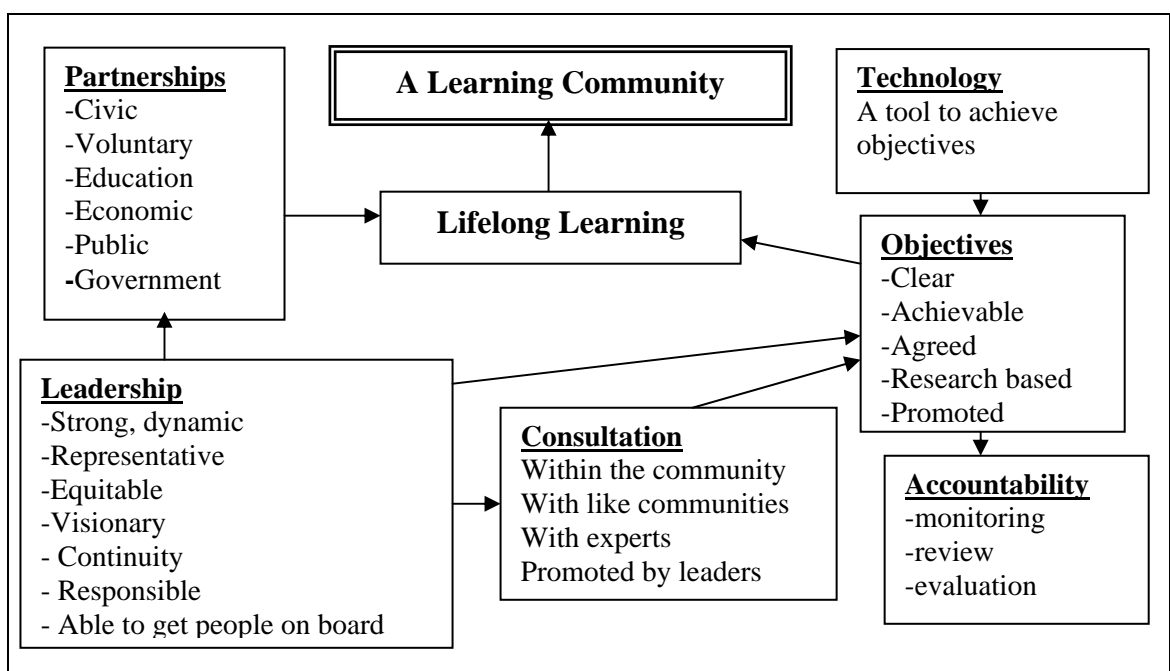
Partnerships
-Civic
-Voluntary
-Education
-Economic
-Public
-Government

A Learning Community

Technology
A tool to achieve objectives

Lifelong Learning

Objectives
-Clear
-Achievable
-Agreed
-Research based
-Promoted

Leadership
-Strong, dynamic
-Representative
-Equitable
-Visionary
- Continuity
- Responsible
- Able to get people on board

Consultation
Within the community
With like communities
With experts
Promoted by leaders

Accountability
-monitoring
-review
-evaluation